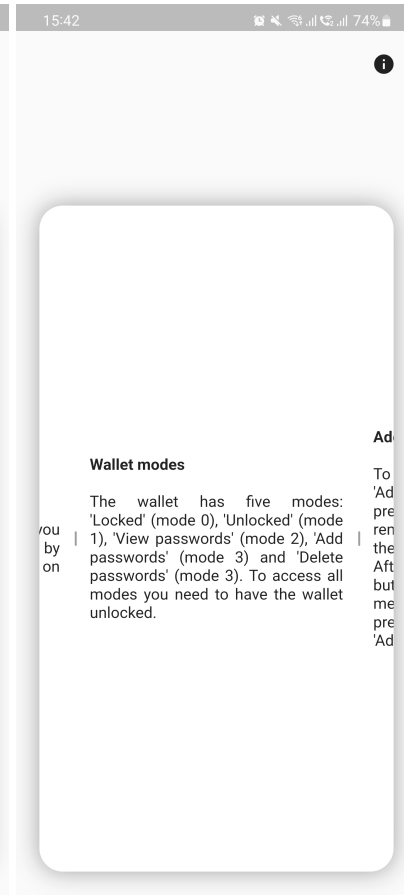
15:42 74%

you
by
on

Wallet modes

The wallet has five modes: 'Locked' (mode 0), 'Unlocked' (mode 1), 'View passwords' (mode 2), 'Add passwords' (mode 3) and 'Delete passwords' (mode 3). To access all modes you need to have the wallet unlocked.

Ad

To
'Ad
pre
ren
the
Aft
but
me
pre
'Ad